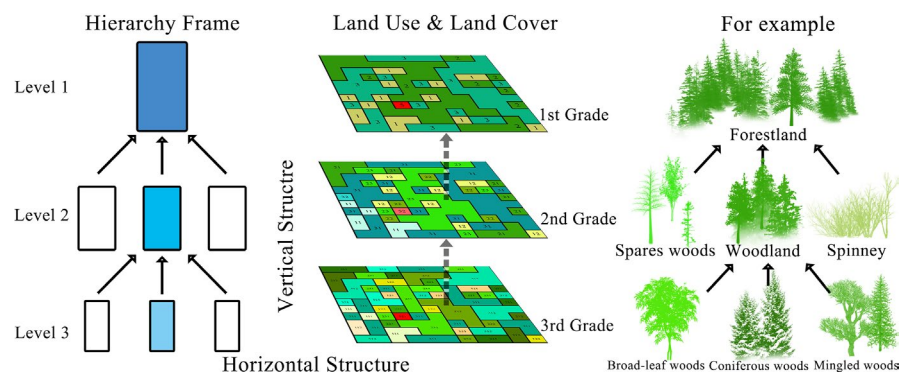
Hierarchy Frame

Level 1

Level 2

Level 3

Land Use & Land Cover

Vertical Structre

1st Grade

2nd Grade

3rd Grade

Horizontal Structure

For example

Forestland

Spares woods

Woodland

Spinney

Broad-leaf woods

Coniferous woods

Mingled woods